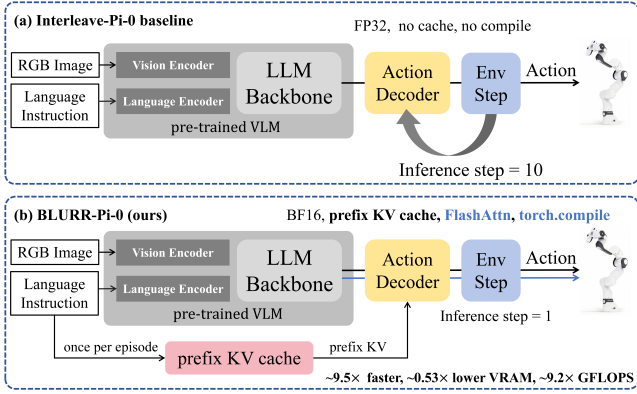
(a) Interleave-Pi-0 baseline

FP32, no cache, no compile

RGB Image

Language Instruction

Vision Encoder

Language Encoder

LLM Backbone

pre-trained VLM

Action Decoder

Env Step

Action

Inference step = 10

(b) BLURR-Pi-0 (ours)

BF16, prefix KV cache, FlashAttn, torch.compile

RGB Image

Language Instruction

Vision Encoder

Language Encoder

LLM Backbone

pre-trained VLM

Action Decoder

Env Step

Action

Inference step = 1

once per episode

prefix KV cache

prefix KV

~9.5× faster, ~0.53× lower VRAM, ~9.2× GFLOPS